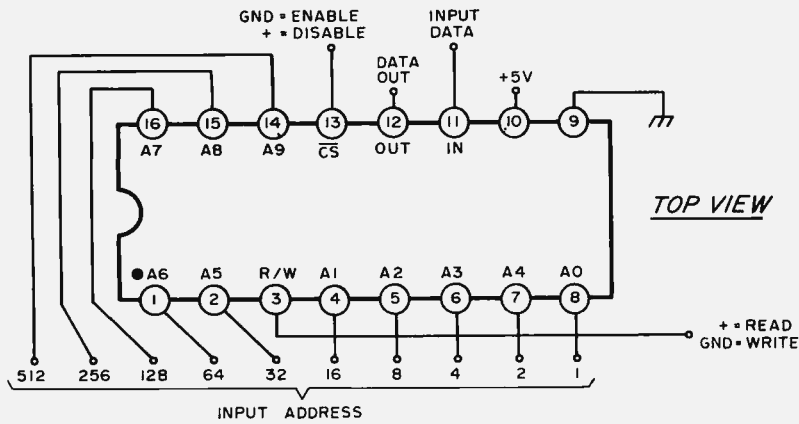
GND = ENABLE
+ = DISABLE

INPUT DATA

DATA OUT

+5V

16 15 14 13 12 11 10 9

A7 A8 A9 $\overline{CS}$ OUT IN

TOP VIEW

A6 A5 R/W A1 A2 A3 A4 A0

1 2 3 4 5 6 7 8

+ = READ
GND = WRITE

512 256 128 64 32 16 8 4 2 1

INPUT ADDRESS